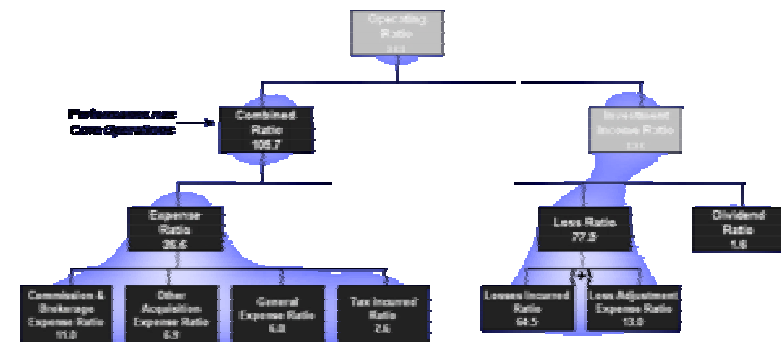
Operating Ratio
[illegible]

Performance on Core Operations

Combined Ratio
105.7

Investment Income Ratio
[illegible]

Expense Ratio
26.6

Loss Ratio
77.5

Dividend Ratio
1.6

Commission & Brokerage Expense Ratio
11.0

Other Acquisition Expense Ratio
6.5

General Expense Ratio
6.8

Tax Incurred Ratio
2.6

Losses Incurred Ratio
64.5

+

Loss Adjustment Expense Ratio
13.0